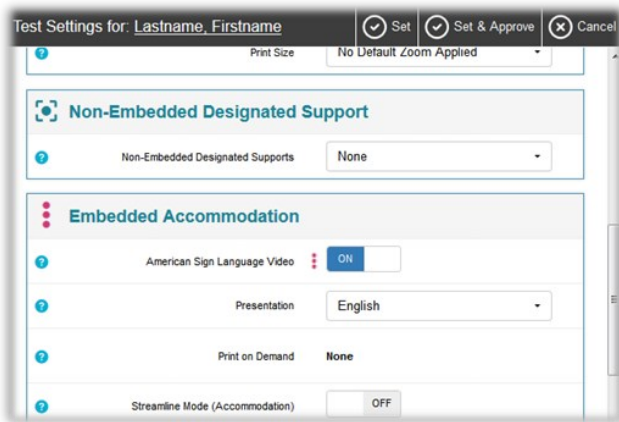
Test Settings for: Lastname, Firstname
Set
Set & Approve
Cancel

Print Size
No Default Zoom Applied

Non-Embedded Designated Support

Non-Embedded Designated Supports
None

Embedded Accommodation

American Sign Language Video
ON

Presentation
English

Print on Demand
None

Streamline Mode (Accommodation)
OFF